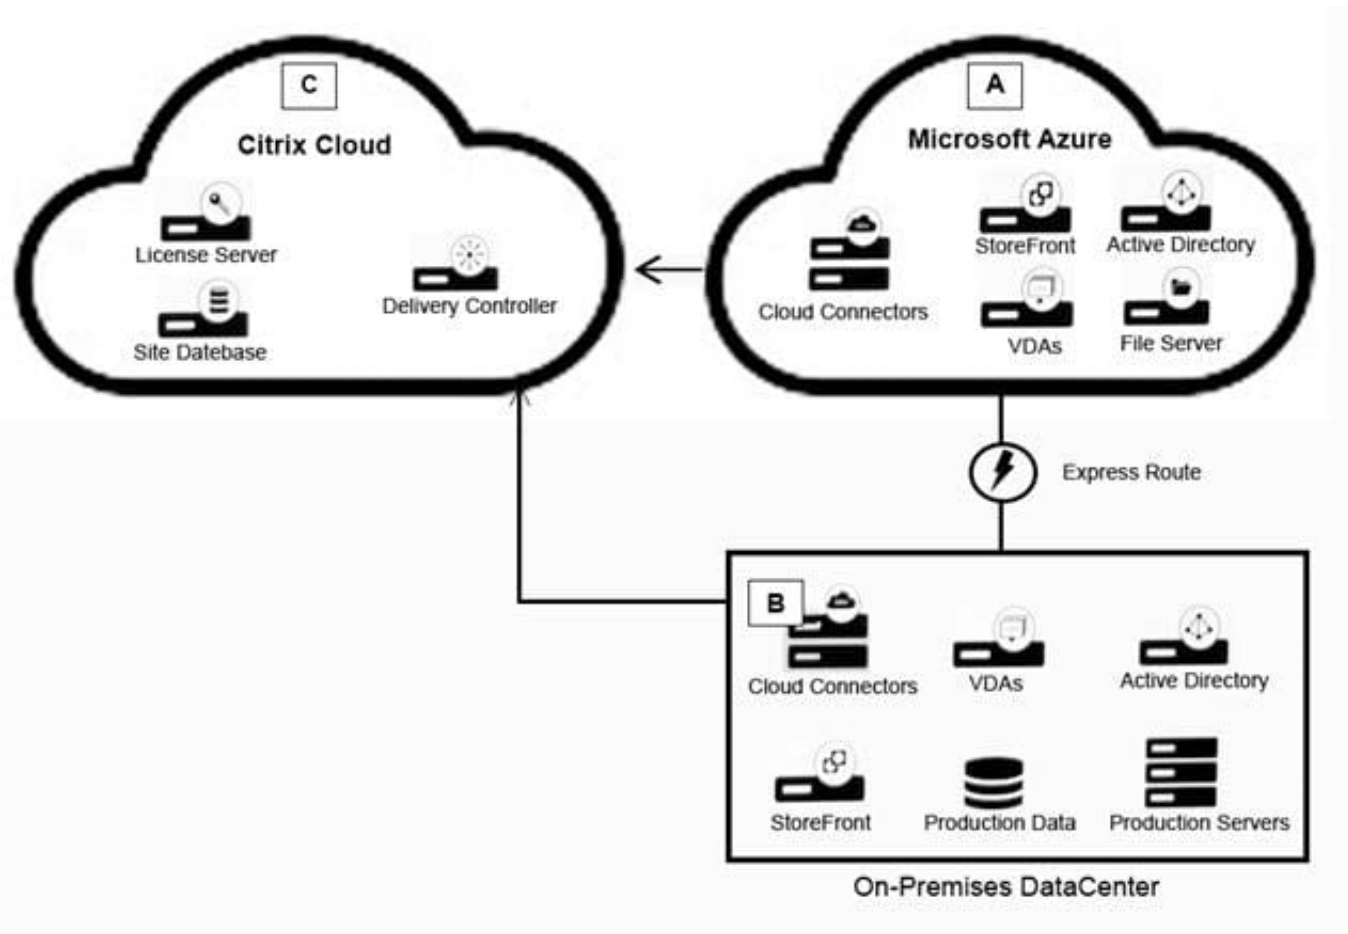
C

Citrix Cloud

License Server

Site Datebase

Delivery Controller

A

Microsoft Azure

Cloud Connectors

StoreFront

Active Directory

VDAs

File Server

Express Route

B

Cloud Connectors

VDAs

Active Directory

StoreFront

Production Data

Production Servers

On-Premises DataCenter